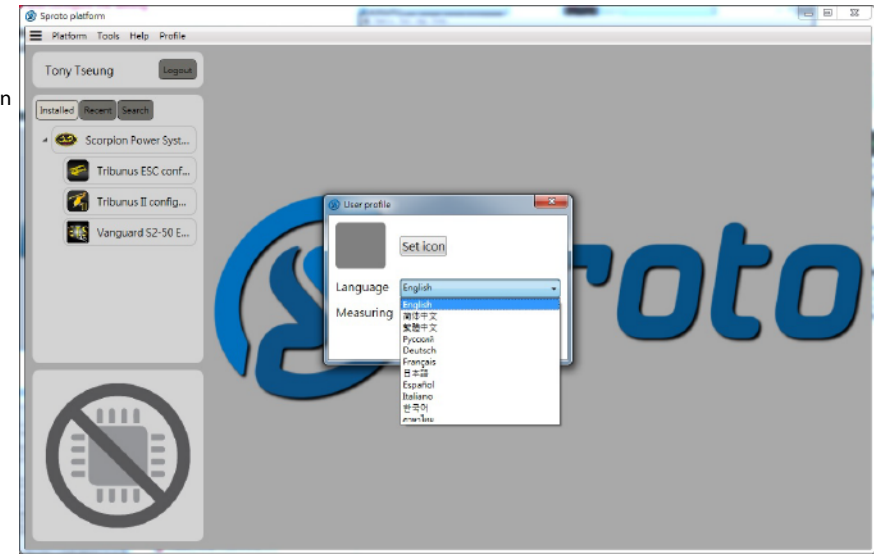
n

Sproto platform

Platform Tools Help Profile

Tony Tseung

Logout

Installed Recent Search

Scorpion Power Syst...

Tribunus ESC conf...

Tribunus II config...

Vanguard S2-50 E...

User profile

Set icon

Language

English

Measuring

English
简体中文
繁體中文
Русский
Deutsch
Français
日本語
Español
Italiano
한국어
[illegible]

roto